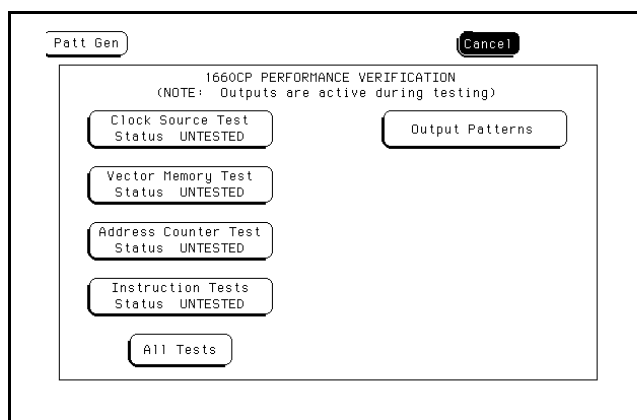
Patt Gen

Cancel

1660CP PERFORMANCE VERIFICATION
(NOTE: Outputs are active during testing)

Clock Source Test
Status UNTESTED

Output Patterns

Vector Memory Test
Status UNTESTED

Address Counter Test
Status UNTESTED

Instruction Tests
Status UNTESTED

All Tests